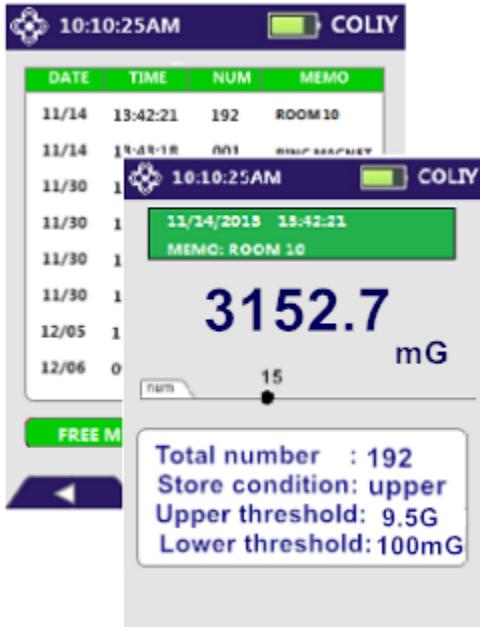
10:10:25AM COLIY

| DATE | TIME | NUM | MEMO |
|---|---|---|---|
| 11/14 | 13:42:21 | 192 | ROOM 10 |
| 11/14 | 13:43:18 | 001 | RING MAGNET |
| 11/30 | 1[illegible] | | |
| 11/30 | 1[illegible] | | |
| 11/30 | 1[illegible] | | |
| 11/30 | 1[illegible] | | |
| 12/05 | 1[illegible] | | |
| 12/06 | 0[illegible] | | |

FREE M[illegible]

◄

10:10:25AM COLIY

11/14/2015 13:42:21
MEMO: ROOM 10

3152.7
mG

num
15

Total number : 192
Store condition: upper
Upper threshold: 9.5G
Lower threshold: 100mG